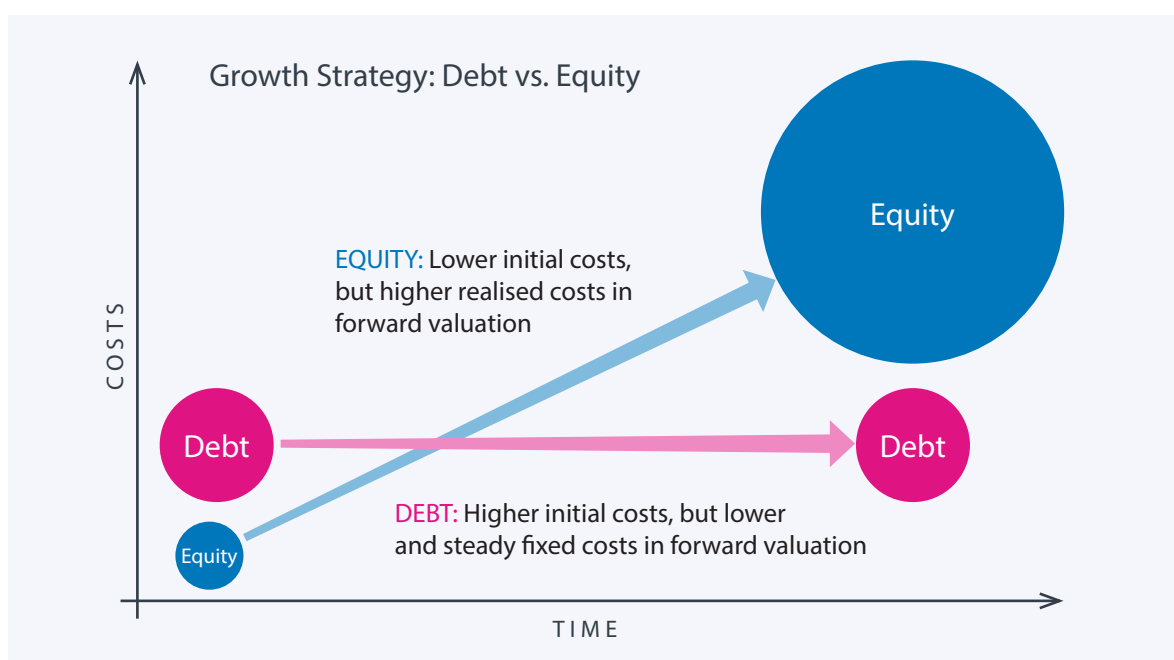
Growth Strategy: Debt vs. Equity

COSTS

Equity

EQUITY: Lower initial costs, but higher realised costs in forward valuation

Debt

Debt

DEBT: Higher initial costs, but lower and steady fixed costs in forward valuation

Equity

TIME